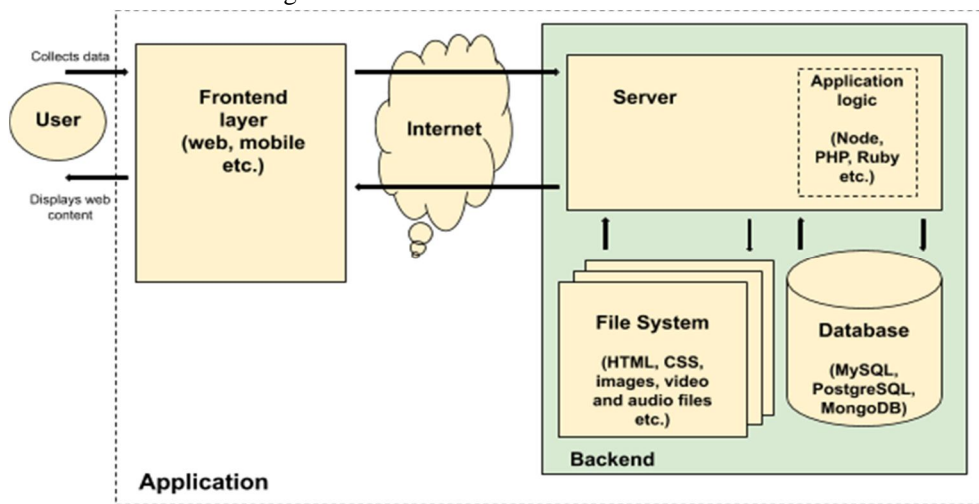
Collects data

User

Displays web content

Frontend layer (web, mobile etc.)

Internet

Server

Application logic

(Node, PHP, Ruby etc.)

File System

(HTML, CSS, images, video and audio files etc.)

Database

(MySQL, PostgreSQL, MongoDB)

Backend

Application